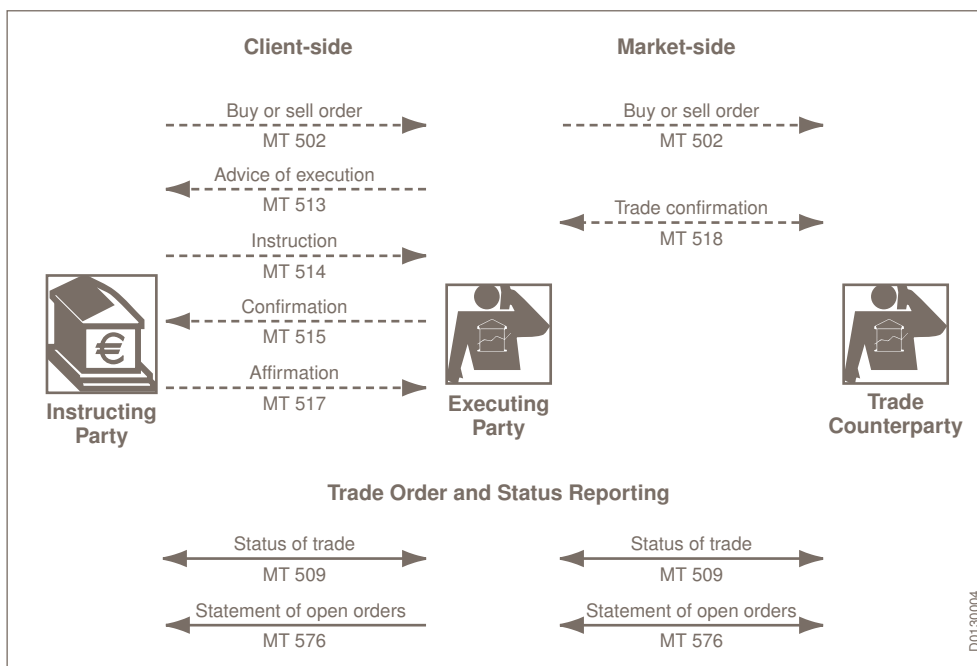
Client-side

Market-side

Buy or sell order
MT 502

Buy or sell order
MT 502

Advice of execution
MT 513

Trade confirmation
MT 518

Instruction
MT 514

Confirmation
MT 515

Affirmation
MT 517

€

Instructing Party

Executing Party

Trade Counterparty

Trade Order and Status Reporting

Status of trade
MT 509

Status of trade
MT 509

Statement of open orders
MT 576

Statement of open orders
MT 576

D0130004